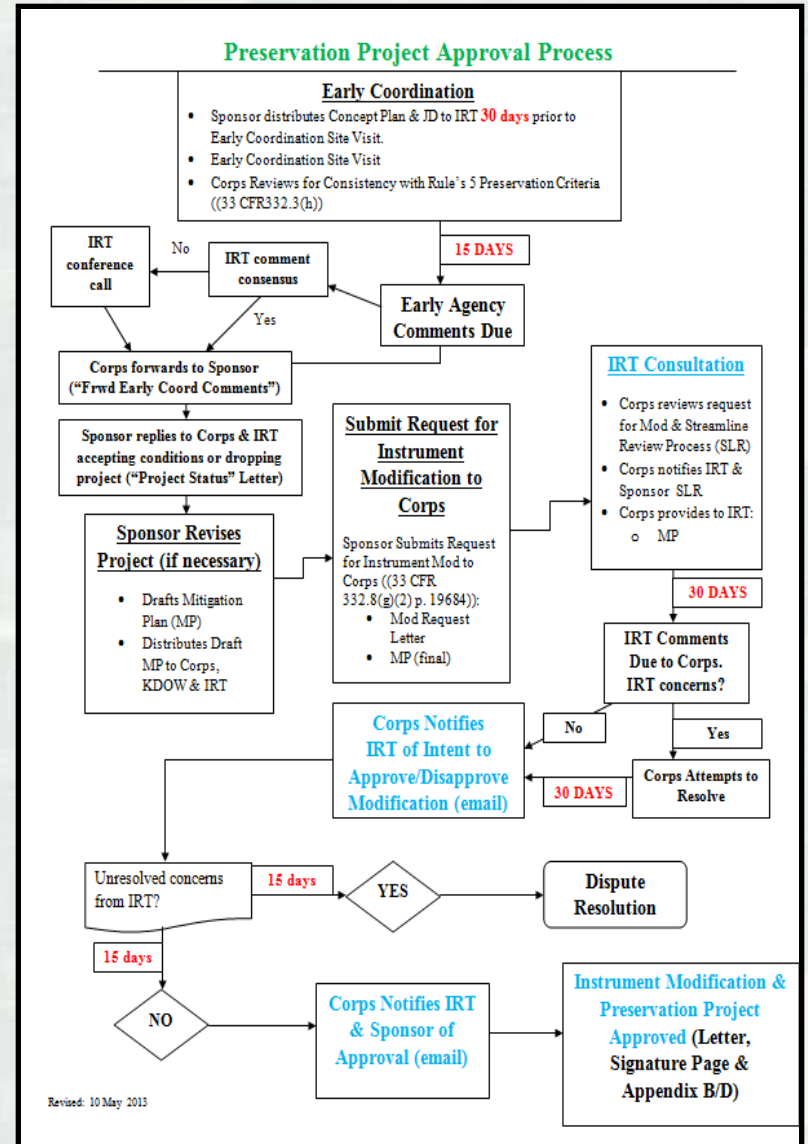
Preservation Project Approval Process

Early Coordination

- Sponsor distributes Concept Plan & JD to IRT 30 days prior to Early Coordination Site Visit.
- Early Coordination Site Visit
- Corps Reviews for Consistency with Rule's 5 Preservation Criteria ((33 CFR332.3(h))

15 DAYS

IRT conference call

No

IRT comment consensus

Yes

Early Agency Comments Due

Corps forwards to Sponsor ("Frwd Early Coord Comments")

Sponsor replies to Corps & IRT accepting conditions or dropping project ("Project Status" Letter)

Sponsor Revises Project (if necessary)

- Drafts Mitigation Plan (MP)
- Distributes Draft MP to Corps, KDOW & IRT

Submit Request for Instrument Modification to Corps

Sponsor Submits Request for Instrument Mod to Corps ((33 CFR 332.8(g)(2) p. 19684)):
- Mod Request Letter
- MP (final)

IRT Consultation

- Corps reviews request for Mod & Streamline Review Process (SLR)
- Corps notifies IRT & Sponsor SLR
- Corps provides to IRT:
  - MP

30 DAYS

IRT Comments Due to Corps. IRT concerns?

No

Yes

Corps Notifies IRT of Intent to Approve/Disapprove Modification (email)

30 DAYS

Corps Attempts to Resolve

Unresolved concerns from IRT?

15 days

YES

Dispute Resolution

15 days

NO

Corps Notifies IRT & Sponsor of Approval (email)

Instrument Modification & Preservation Project Approved (Letter, Signature Page & Appendix B/D)

Revised: 10 May 2013